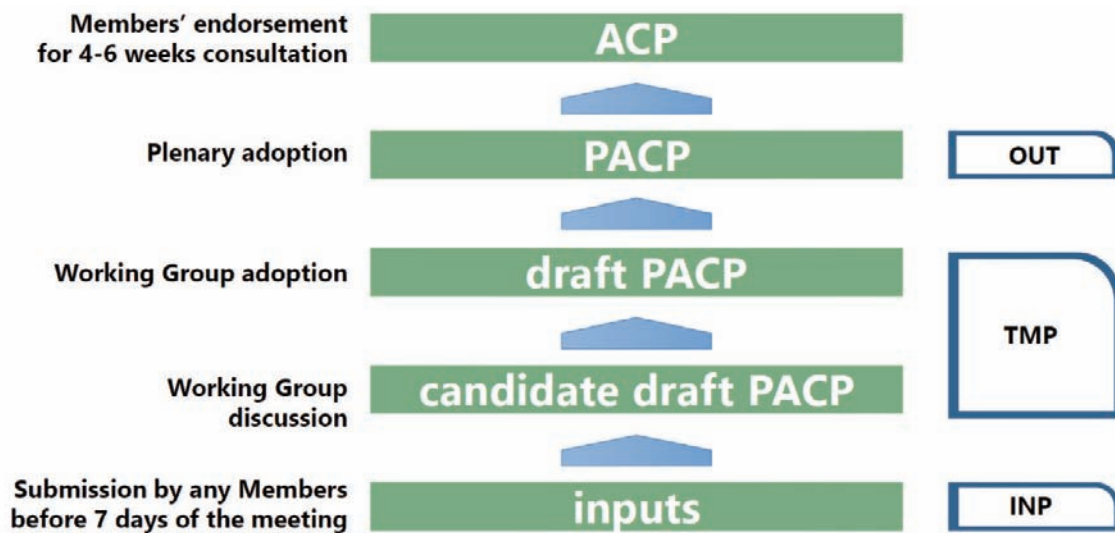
Members' endorsement for 4-6 weeks consultation
ACP

Plenary adoption
PACP
OUT

Working Group adoption
draft PACP

TMP

Working Group discussion
candidate draft PACP

Submission by any Members before 7 days of the meeting
inputs
INP